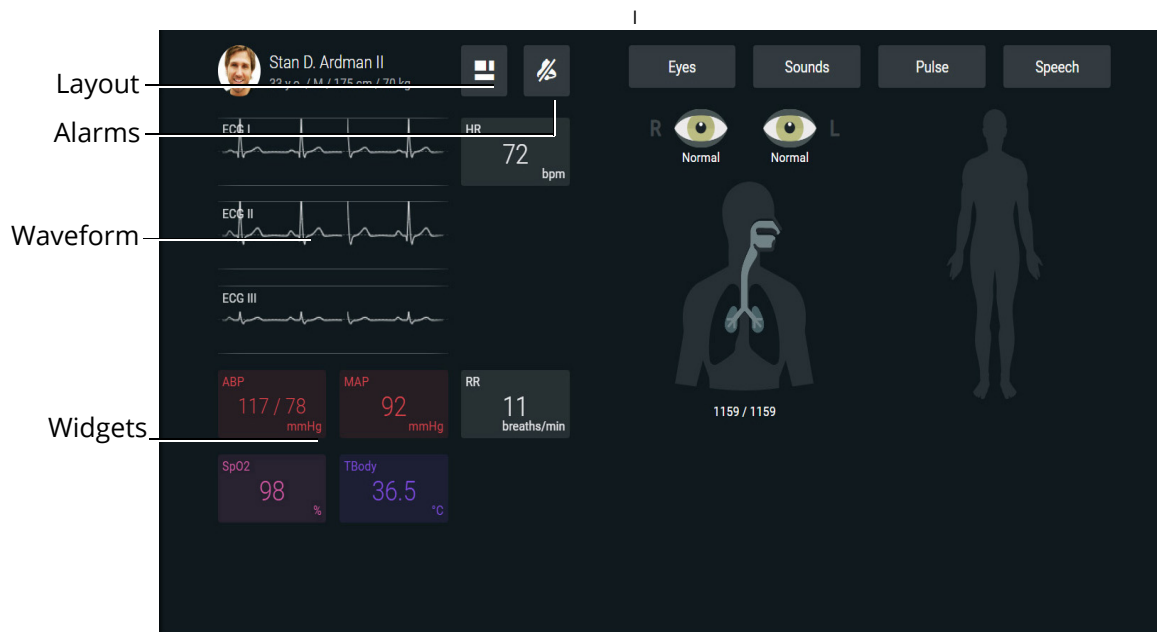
Stan D. Ardman II
33 y.o. / M / 175 cm / 70 kg

Layout

Alarms

Eyes

Sounds

Pulse

Speech

ECG I

HR
72
bpm

R

Normal

Normal

L

Waveform

ECG II

ECG III

ABP
117 / 78
mmHg

MAP
92
mmHg

RR
11
breaths/min

1159 / 1159

Widgets

SpO2
98
%

TBody
36.5
°C